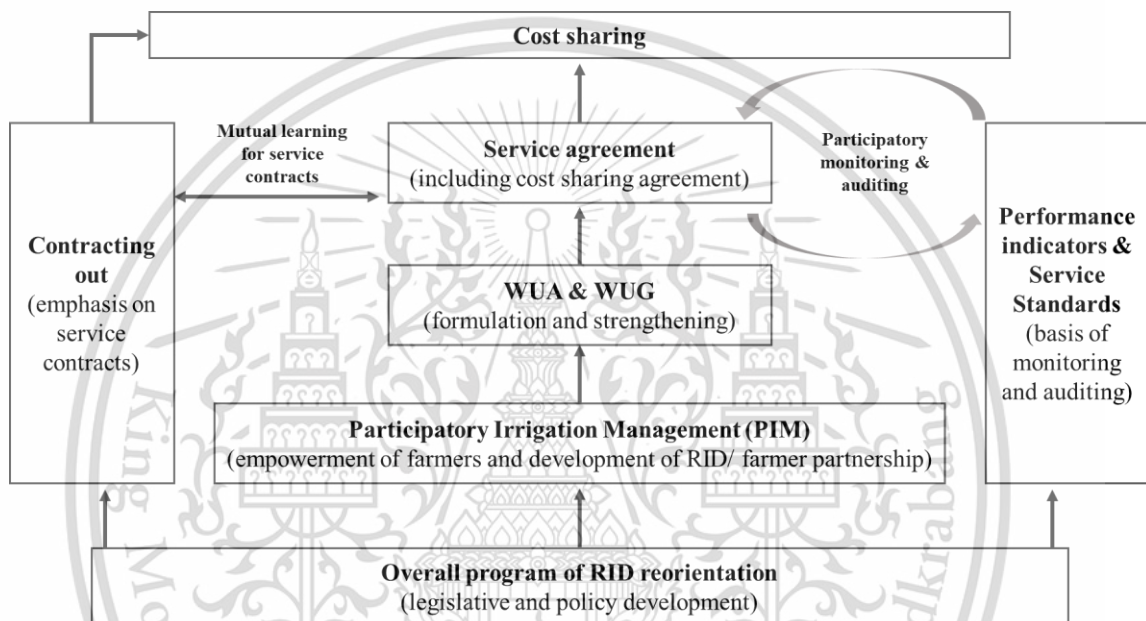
Cost sharing

Contracting out
(emphasis on service contracts)

Mutual learning for service contracts

Service agreement
(including cost sharing agreement)

Participatory monitoring & auditing

Performance indicators & Service Standards
(basis of monitoring and auditing)

WUA & WUG
(formulation and strengthening)

Participatory Irrigation Management (PIM)
(empowerment of farmers and development of RID/ farmer partnership)

Overall program of RID reorientation
(legislative and policy development)

King Mongkut's Institute of Technology Ladkrabang